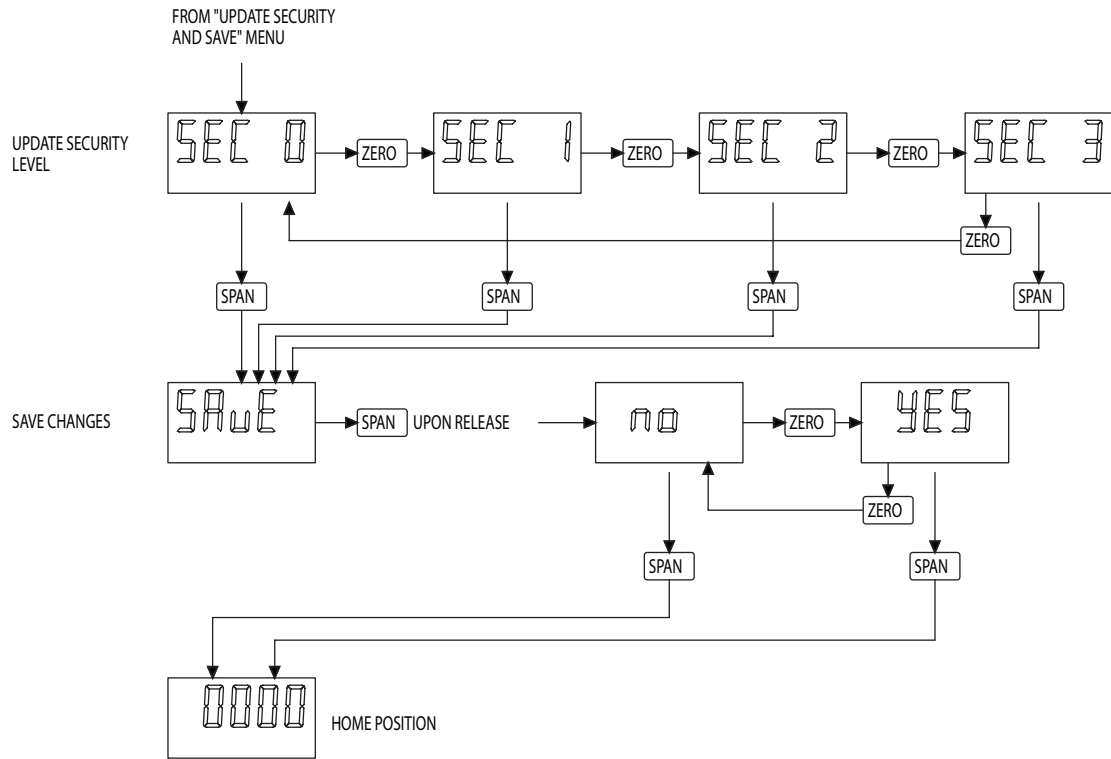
FROM "UPDATE SECURITY AND SAVE" MENU

UPDATE SECURITY LEVEL

SEC 0

ZERO

SEC 1

ZERO

SEC 2

ZERO

SEC 3

ZERO

SPAN

SPAN

SPAN

SPAN

SAVE CHANGES

SAuE

SPAN

UPON RELEASE

no

ZERO

YES

ZERO

SPAN

SPAN

0000

HOME POSITION